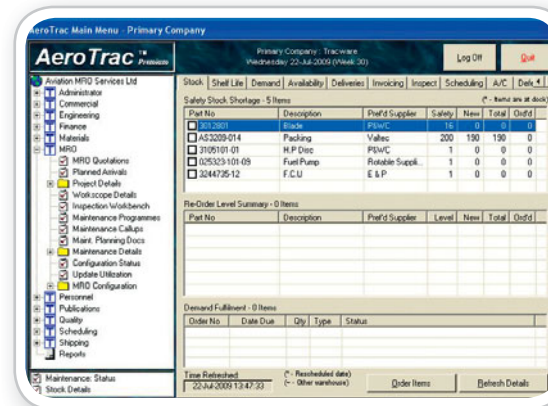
AeroTrac Main Menu - Primary Company

AeroTrac™ Premium

Primary Company : Tracware
Wednesday 22-Jul-2009 (Week 30)

Log Off

Quit

Aviation MRO Services Ltd
Administrator
Commercial
Engineering
Finance
Materials
MRO
MRO Quotations
Planned Arrivals
Project Details
Workscope Details
Inspection Workbench
Maintenance Programmes
Maintenance Callups
Maint. Planning Docs
Maintenance Details
Configuration Status
Update Utilization
MRO Configuration
Personnel
Publications
Quality
Scheduling
Shipping
Reports

Maintenance: Status
Stock Details

Stock | Shelf Life | Demand | Availability | Deliveries | Invoicing | Inspect | Scheduling | A/C | Defe

Safety Stock Shortage - 5 Items

(* - Items are at dock)

| Part No | Description | Pref'd Supplier | Safety | New | Total | Ord'd |
|---|---|---|---|---|---|---|
| 3012801 | Blade | P&WC | 16 | 0 | 0 | 0 |
| AS3209-014 | Packing | Valtec | 200 | 190 | 190 | 0 |
| 3105101-01 | H.P Disc | P&WC | 1 | 0 | 0 | 0 |
| 025323-101-09 | Fuel Pump | Rotable Suppli... | 1 | 0 | 0 | 0 |
| 3244735-12 | F.C.U | E & P | 1 | 0 | 0 | 0 |

Re-Order Level Summary - 0 Items

| Part No | Description | Pref'd Supplier | Level | New | Total | Ord'd |
|---|---|---|---|---|---|---|

Demand Fulfilment - 0 Items

| Order No | Date Due | Qty | Type | Status |
|---|---|---|---|---|

Time Refreshed:
22-Jul-2009 13:47:33

(* - Rescheduled date)
(~ - Other warehouse)

Order Items

Refresh Details